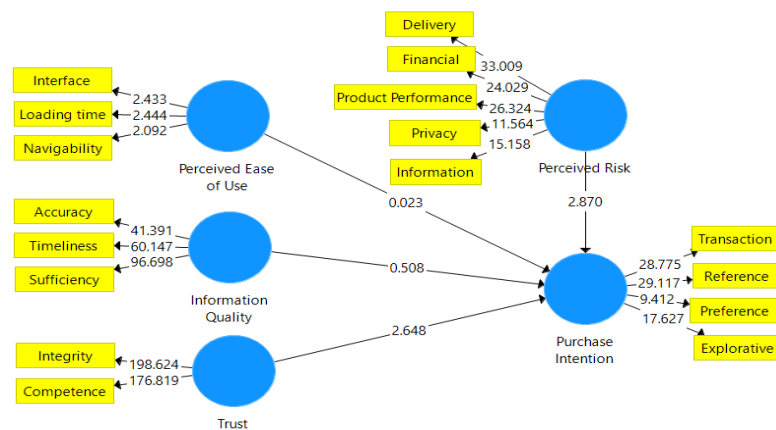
Delivery
Financial
Product Performance
Privacy
Information
33.009
24.029
26.324
11.564
15.158
Perceived Risk

Interface
Loading time
Navigability
2.433
2.444
2.092
Perceived Ease of Use

0.023
2.870

Accuracy
Timeliness
Sufficiency
41.391
60.147
96.698
Information Quality

0.508

Integrity
Competence
198.624
176.819
Trust

2.648

Purchase Intention
28.775
29.117
9.412
17.627
Transaction
Reference
Preference
Explorative